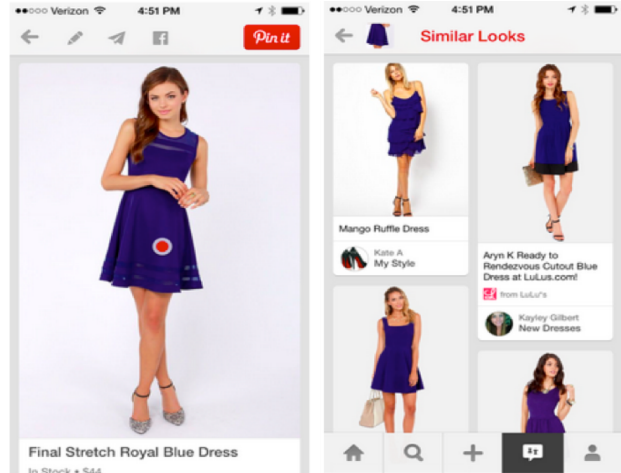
●●○○○ Verizon 4:51 PM

Pin it

Final Stretch Royal Blue Dress

In Stock • $44

●●○○○ Verizon 4:51 PM

Similar Looks

Mango Ruffle Dress

Kate A
My Style

Aryn K Ready to Rendezvous Cutout Blue Dress at LuLus.com!

from LuLu's

Kayley Gilbert
New Dresses